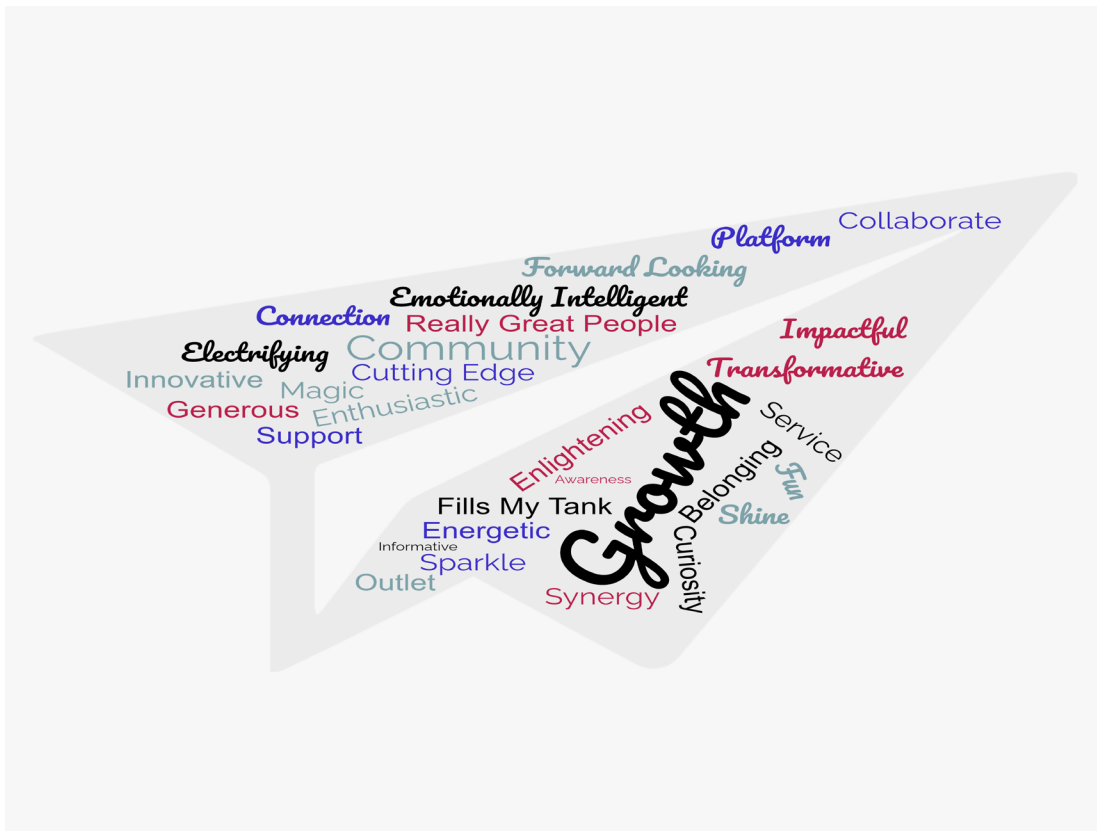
Collaborate
Platform
Forward Looking
Emotionally Intelligent
Connection
Really Great People
Impactful
Electrifying
Community
Transformative
Innovative
Magic
Cutting Edge
Generous
Enthusiastic
Support
Growth
Service
Enlightening
Awareness
Belonging
Fun
Fills My Tank
Shine
Energetic
Informative
Sparkle
Curiosity
Outlet
Synergy